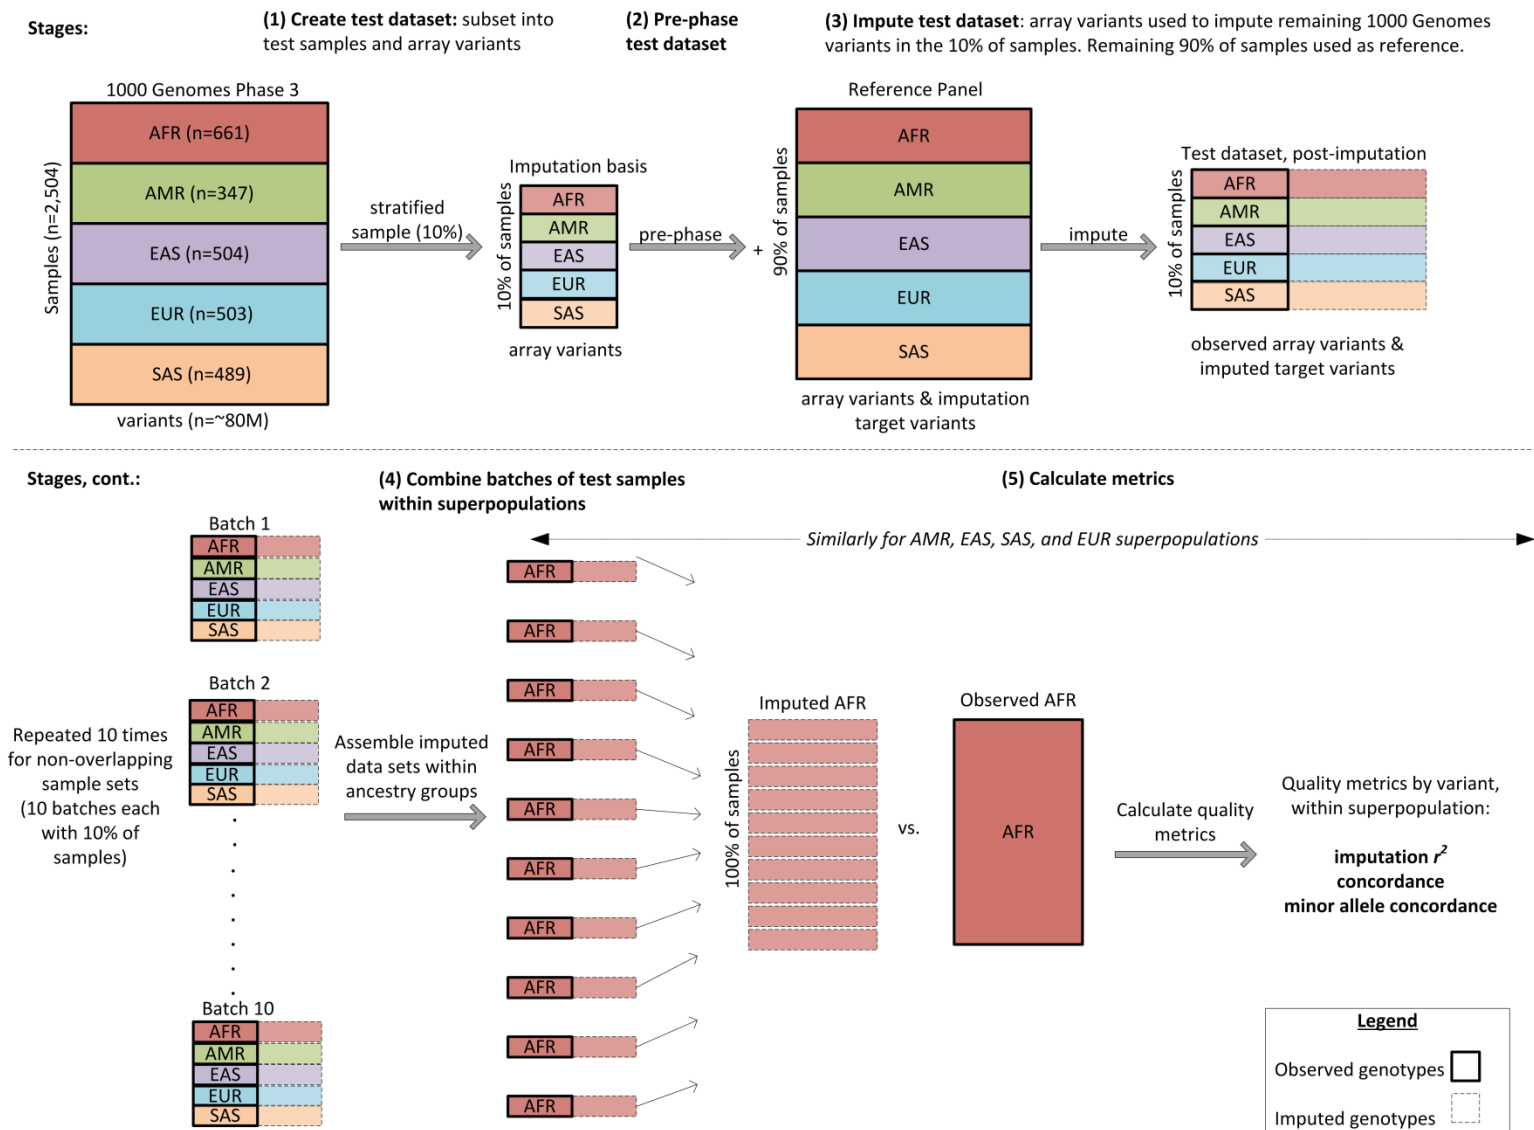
Stages:

(1) Create test dataset: subset into test samples and array variants

(2) Pre-phase test dataset

(3) Impute test dataset: array variants used to impute remaining 1000 Genomes variants in the 10% of samples. Remaining 90% of samples used as reference.

1000 Genomes Phase 3

Samples (n=2,504)

AFR (n=661)
AMR (n=347)
EAS (n=504)
EUR (n=503)
SAS (n=489)

variants (n=~80M)

stratified sample (10%)

Imputation basis

10% of samples

AFR
AMR
EAS
EUR
SAS

array variants

pre-phase

+

Reference Panel

90% of samples

AFR
AMR
EAS
EUR
SAS

array variants & imputation target variants

impute

Test dataset, post-imputation

10% of samples

AFR
AMR
EAS
EUR
SAS

observed array variants & imputed target variants

Stages, cont.:

(4) Combine batches of test samples within superpopulations

(5) Calculate metrics

Similarly for AMR, EAS, SAS, and EUR superpopulations

Batch 1
AFR
AMR
EAS
EUR
SAS

Batch 2
AFR
AMR
EAS
EUR
SAS

Batch 10
AFR
AMR
EAS
EUR
SAS

Repeated 10 times for non-overlapping sample sets (10 batches each with 10% of samples)

Assemble imputed data sets within ancestry groups

AFR
AFR
AFR
AFR
AFR
AFR
AFR
AFR
AFR
AFR

Imputed AFR

100% of samples

vs.

Observed AFR

AFR

Calculate quality metrics

Quality metrics by variant, within superpopulation:

imputation $r^2$
concordance
minor allele concordance

Legend

Observed genotypes

Imputed genotypes